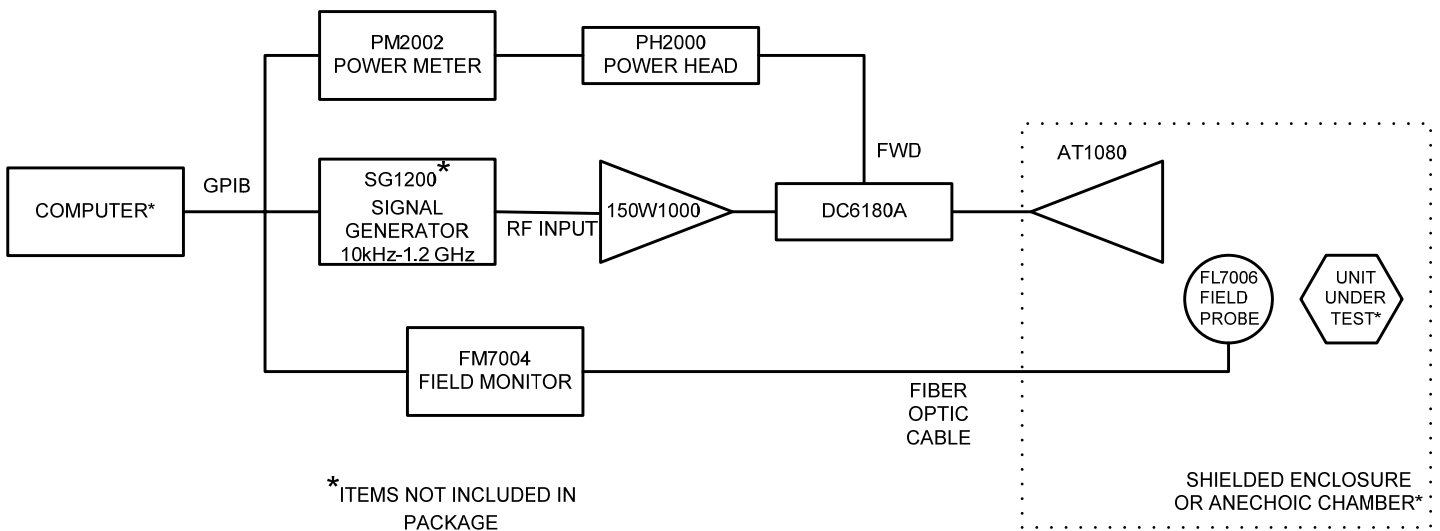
PM2002
POWER METER

PH2000
POWER HEAD

FWD

AT1080

COMPUTER*

GPIB

SG1200*
SIGNAL
GENERATOR
10kHz-1.2 GHz

RF INPUT

150W1000

DC6180A

FL7006
FIELD
PROBE

UNIT
UNDER
TEST*

FM7004
FIELD MONITOR

FIBER
OPTIC
CABLE

*ITEMS NOT INCLUDED IN PACKAGE

SHIELDED ENCLOSURE
OR ANECHOIC CHAMBER*